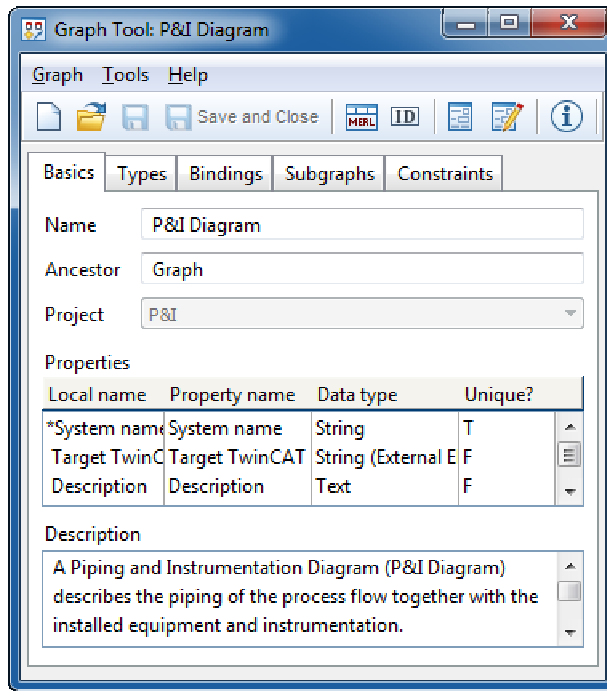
Graph Tool: P&I Diagram

Graph Tools Help

Save and Close

MERL ID

Basics Types Bindings Subgraphs Constraints

Name P&I Diagram

Ancestor Graph

Project P&I

Properties

| Local name | Property name | Data type | Unique? |
|---|---|---|---|
| *System name | System name | String | T |
| Target TwinC | Target TwinCAT | String (External E | F |
| Description | Description | Text | F |

Description

A Piping and Instrumentation Diagram (P&I Diagram) describes the piping of the process flow together with the installed equipment and instrumentation.